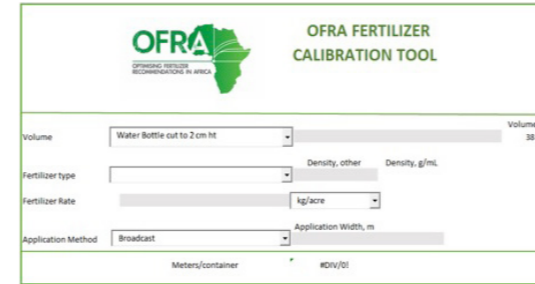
OFRA
OPTIMISING FERTILIZER RECOMMENDATIONS IN AFRICA

OFRA FERTILIZER CALIBRATION TOOL

Volume
Water Bottle cut to 2 cm ht
Volume
38

Density, other
Density, g/mL

Fertilizer type

Fertilizer Rate
kg/acre

Application Width, m
Application Method
Broadcast

Meters/container
#DIV/0!